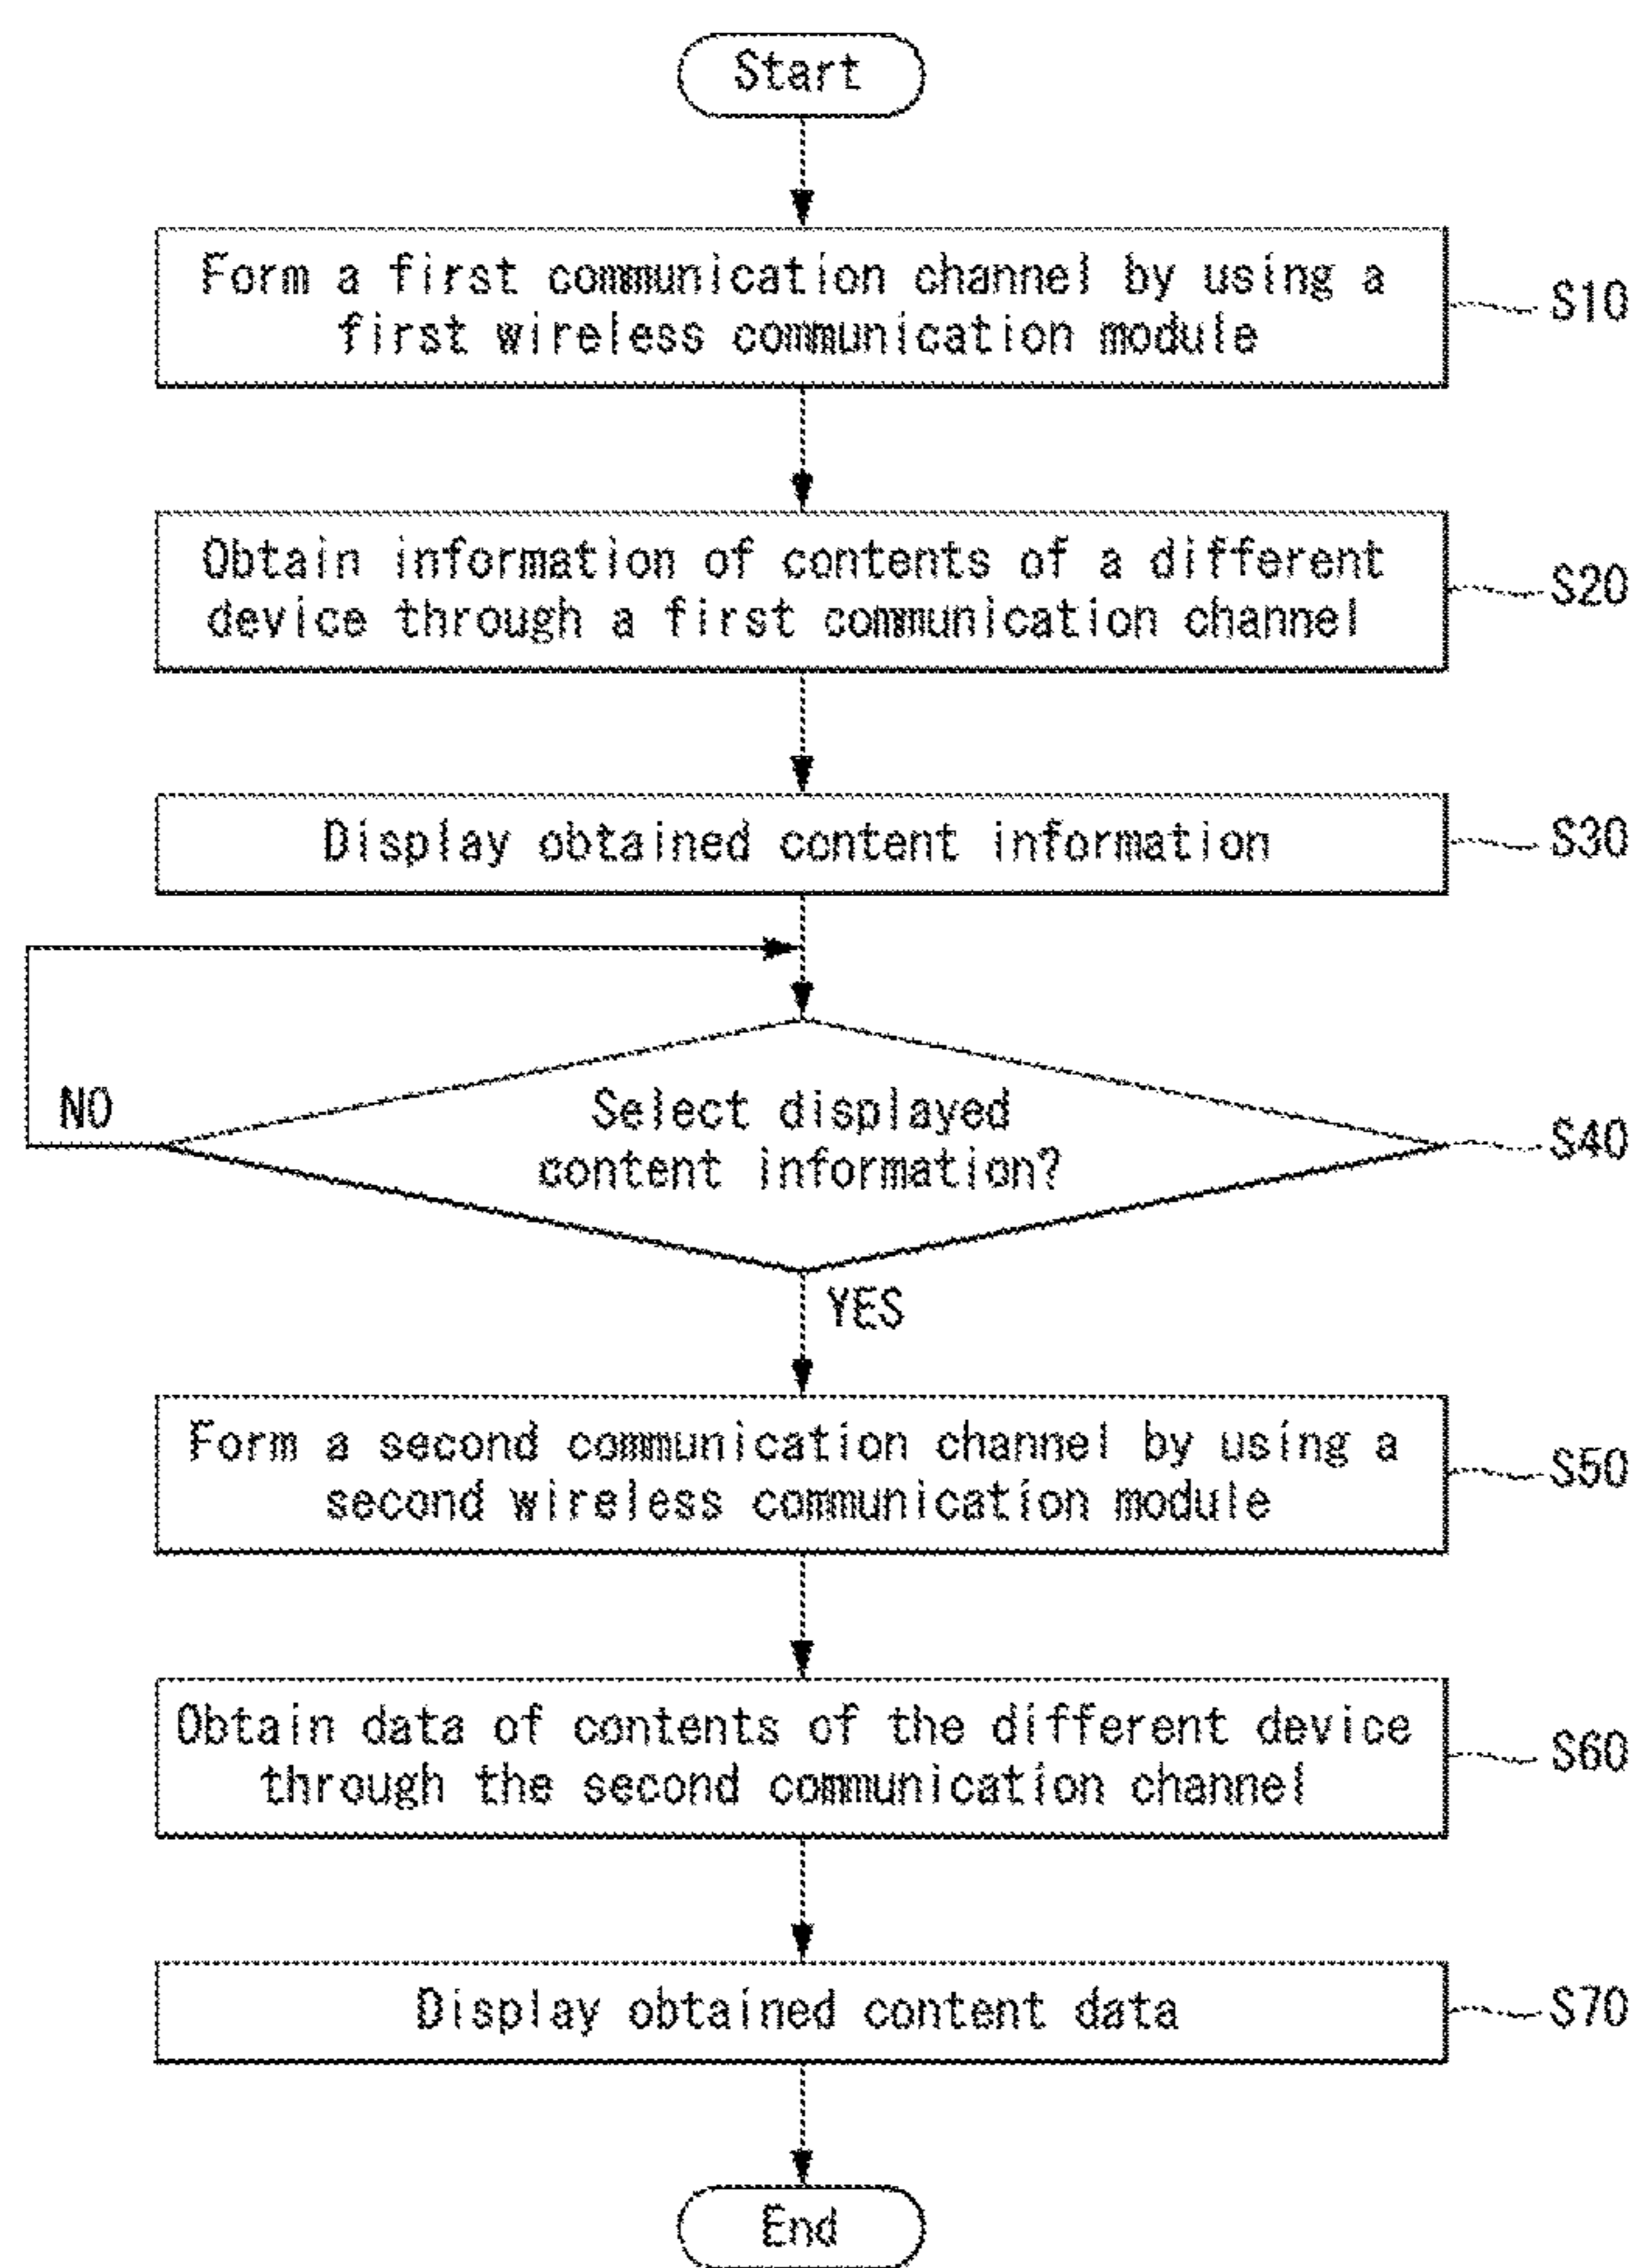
Start

Form a first communication channel by using a first wireless communication module

S10

Obtain information of contents of a different device through a first communication channel

S20

Display obtained content information

S30

NO

Select displayed content information?

S40

YES

Form a second communication channel by using a second wireless communication module

S50

Obtain data of contents of the different device through the second communication channel

S60

Display obtained content data

S70

End